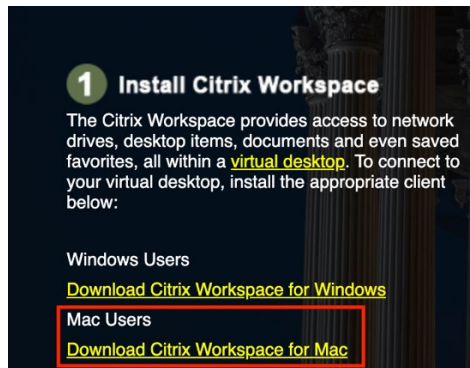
1 Install Citrix Workspace

The Citrix Workspace provides access to network drives, desktop items, documents and even saved favorites, all within a virtual desktop. To connect to your virtual desktop, install the appropriate client below:

Windows Users

Download Citrix Workspace for Windows

Mac Users

Download Citrix Workspace for Mac